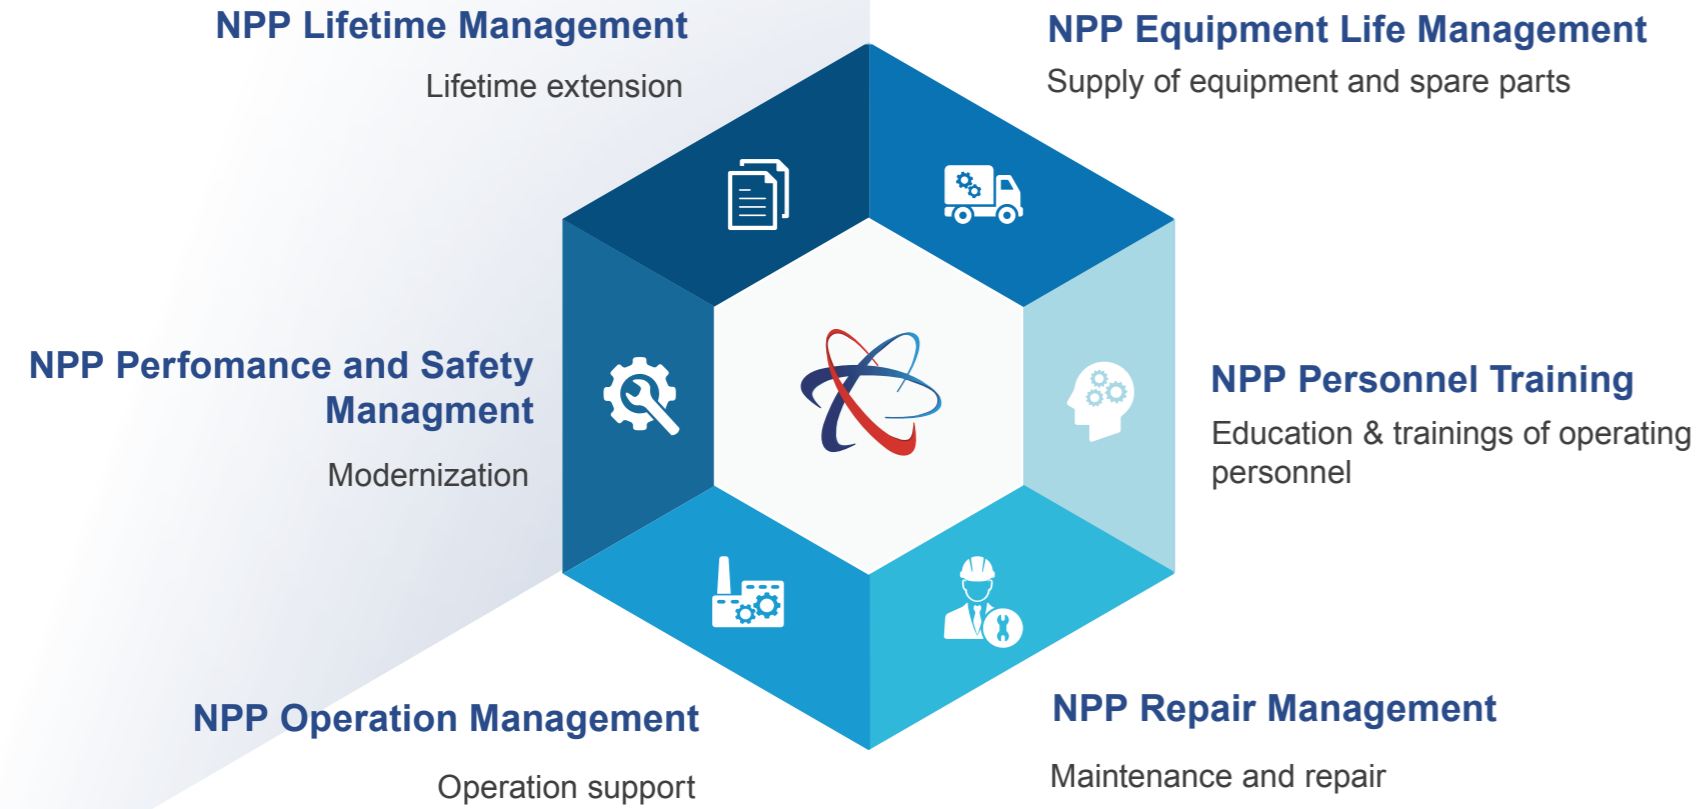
NPP Lifetime Management

Lifetime extension

NPP Equipment Life Management

Supply of equipment and spare parts

NPP Perfomance and Safety Managment

Modernization

NPP Personnel Training

Education & trainings of operating personnel

NPP Operation Management

Operation support

NPP Repair Management

Maintenance and repair